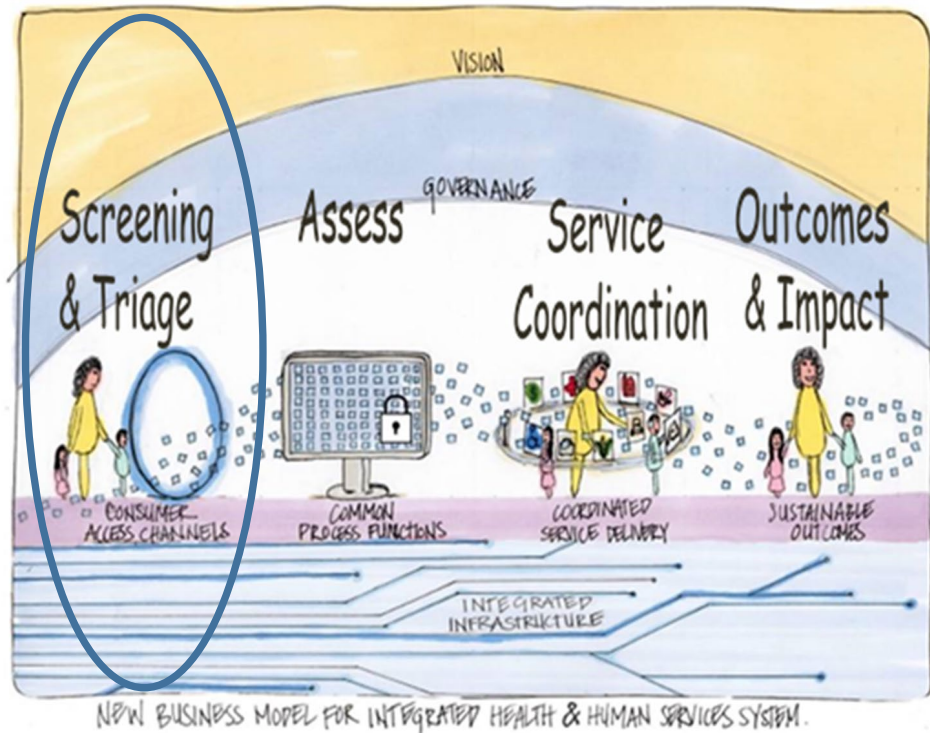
VISION

GOVERNANCE

Screening & Triage

Assess

Service Coordination

Outcomes & Impact

CONSUMER ACCESS CHANNELS

COMMON PROCESS FUNCTIONS

COORDINATED SERVICE DELIVERY

SUSTAINABLE OUTCOMES

INTEGRATED INFRASTRUCTURE

NEW BUSINESS MODEL FOR INTEGRATED HEALTH & HUMAN SERVICES SYSTEM.